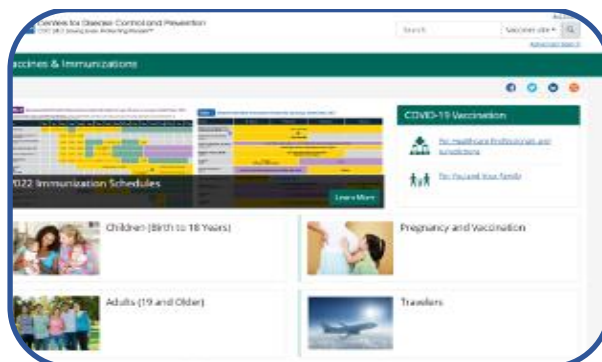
Centers for Disease Control and Prevention
CDC 24/7: Saving Lives, Protecting People™

Search

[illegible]

accines & Immunizations

2022 Immunization Schedules

Learn More

COVID-19 Vaccination

For Healthcare Professionals and Jurisdictions

For You and Your Family

Children (Birth to 18 Years)

Pregnancy and Vaccination

Adults (19 and Older)

Travelers